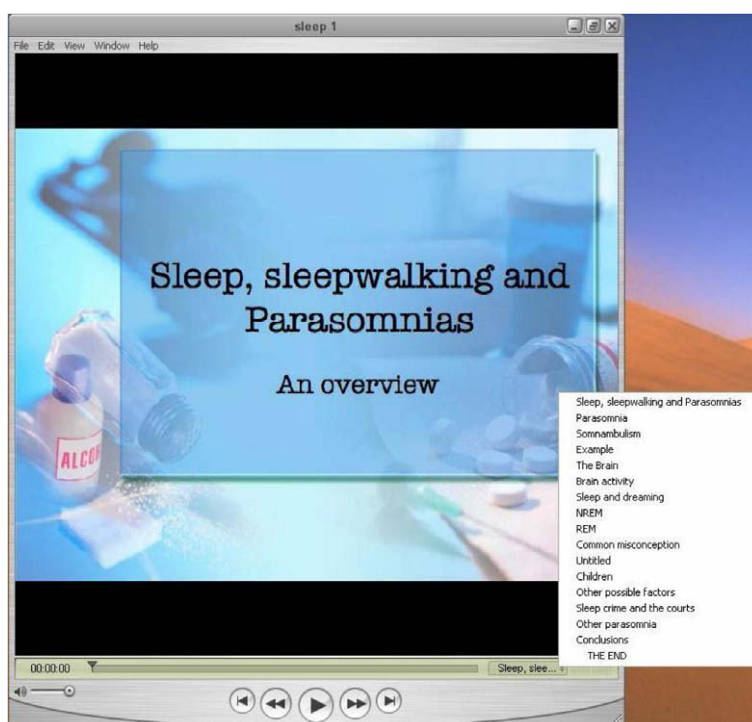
sleep 1

File Edit View Window Help

Sleep, sleepwalking and Parasomnias

An overview

ALCO

Sleep, sleepwalking and Parasomnias
Parasomnia
Somnambulism
Example
The Brain
Brain activity
Sleep and dreaming
NREM
REM
Common misconception
Untitled
Children
Other possible factors
Sleep crime and the courts
Other parasomnia
Conclusions
THE END

00:00:00

Sleep, slee...